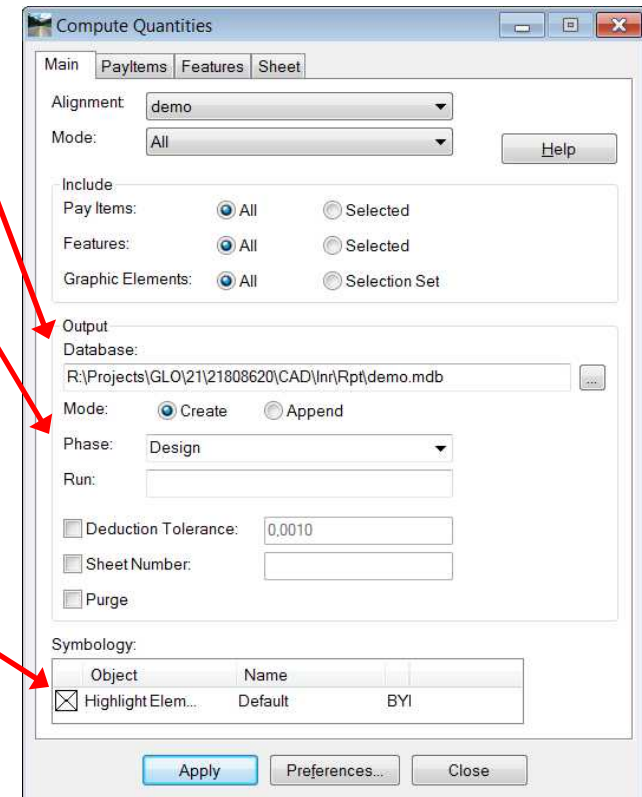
Compute Quantities

Main | PayItems | Features | Sheet

Alignment: demo

Mode: All

Help

Include

Pay Items: All Selected

Features: All Selected

Graphic Elements: All Selection Set

Output

Database:

R:\Projects\GLO\21\21808620\CAD\Inr\Rpt\demo.mdb ...

Mode: Create Append

Phase: Design

Run:

Deduction Tolerance: 0,0010

Sheet Number:

Purge

Symbology:

| | Object | Name | |
|---|---|---|---|
| ☒ | Highlight Elem... | Default | BYl |

Apply Preferences... Close